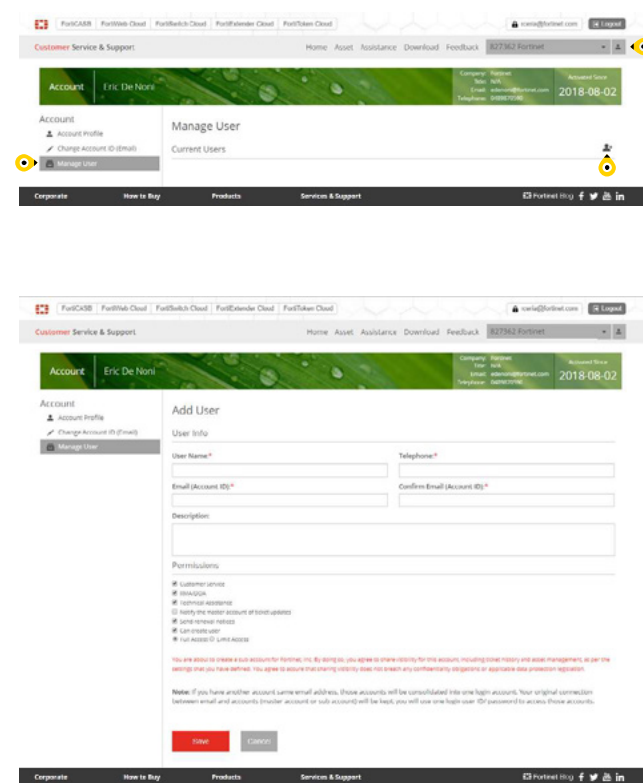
FortiCASB | FortiWeb Cloud | FortiSwitch Cloud | FortiExtender Cloud | FortiToken Cloud
edenoni@fortinet.com Logout
Customer Service & Support
Home Asset Assistance Download Feedback 827362 Fortinet
Account Eric De Noni
Company: Fortinet
Title: N/A
Email: edenoni@fortinet.com
Telephone: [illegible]
Activated Since
2018-08-02
Account
Account Profile
Change Account ID (Email)
Manage User
Manage User
Current Users
Corporate How to Buy Products Services & Support
Fortinet Blog

FortiCASB | FortiWeb Cloud | FortiSwitch Cloud | FortiExtender Cloud | FortiToken Cloud
edenoni@fortinet.com Logout
Customer Service & Support
Home Asset Assistance Download Feedback 827362 Fortinet
Account Eric De Noni
Company: Fortinet
Title: N/A
Email: edenoni@fortinet.com
Telephone: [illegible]
Activated Since
2018-08-02
Account
Account Profile
Change Account ID (Email)
Manage User
Add User
User Info
User Name:*
Telephone:*
Email (Account ID):*
Confirm Email (Account ID):*
Description:
Permissions
Customer service
RMA/DOA
Technical Assistance
Notify the master account of ticket updates
Send renewal notices
Can create user
Full Access Limit Access
You are about to create a sub account for Fortinet, Inc. By doing so, you agree to share visibility for this account, including ticket history and asset management, as per the settings that you have defined. You agree to assure that sharing visibility does not breach any confidentiality obligations or applicable data protection legislation.
Note: If you have another account same email address, those accounts will be consolidated into one login account. Your original connection between email and accounts (master account or sub account) will be kept, you will use one login user ID/ password to access those accounts.
Save Cancel
Corporate How to Buy Products Services & Support
Fortinet Blog